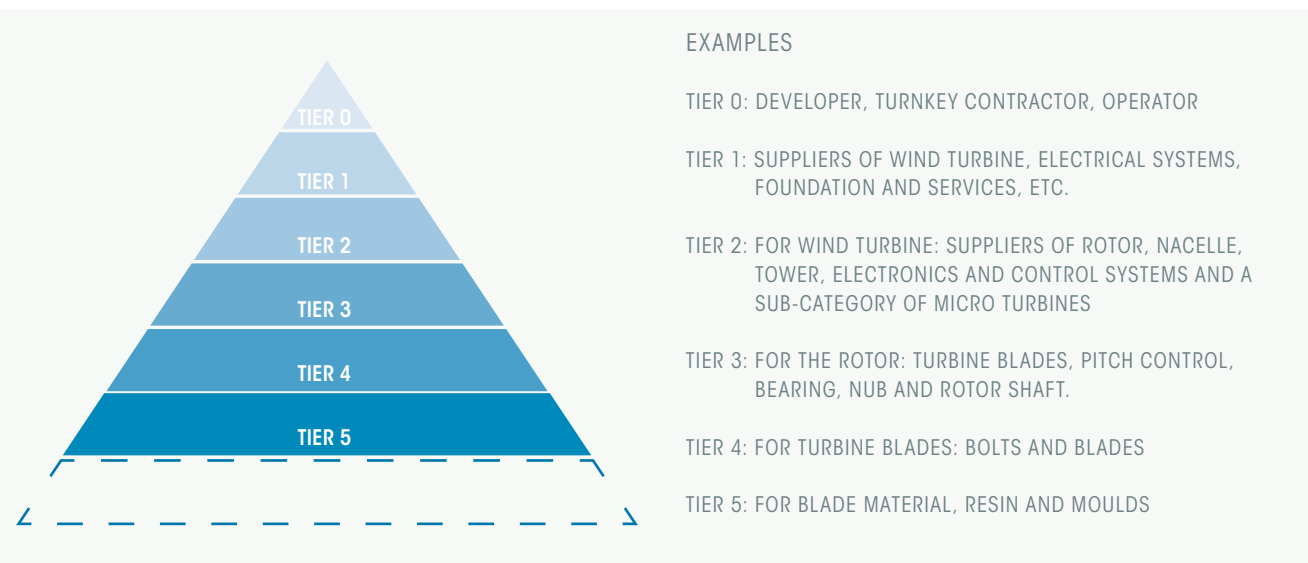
TIER 0

TIER 1

TIER 2

TIER 3

TIER 4

TIER 5

EXAMPLES

TIER 0: DEVELOPER, TURNKEY CONTRACTOR, OPERATOR

TIER 1: SUPPLIERS OF WIND TURBINE, ELECTRICAL SYSTEMS, FOUNDATION AND SERVICES, ETC.

TIER 2: FOR WIND TURBINE: SUPPLIERS OF ROTOR, NACELLE, TOWER, ELECTRONICS AND CONTROL SYSTEMS AND A SUB-CATEGORY OF MICRO TURBINES

TIER 3: FOR THE ROTOR: TURBINE BLADES, PITCH CONTROL, BEARING, NUB AND ROTOR SHAFT.

TIER 4: FOR TURBINE BLADES: BOLTS AND BLADES

TIER 5: FOR BLADE MATERIAL, RESIN AND MOULDS